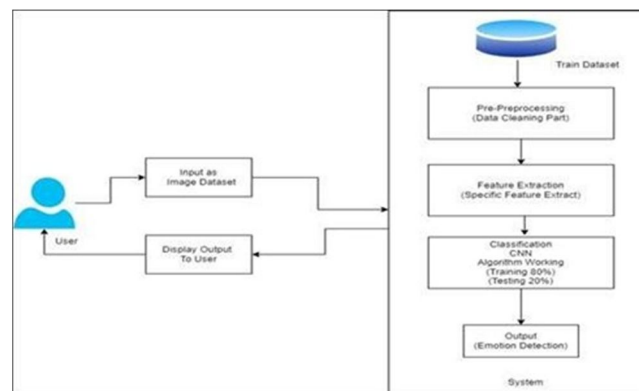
Train Dataset

Pre-Preprocessing
(Data Cleaning Part)

Feature Extraction
(Specific Feature Extract)

Classification
CNN
Algorithm Working
(Training 80%)
(Testing 20%)

Output
(Emotion Detection)

System

Input as
Image Dataset

Display Output
To User

User